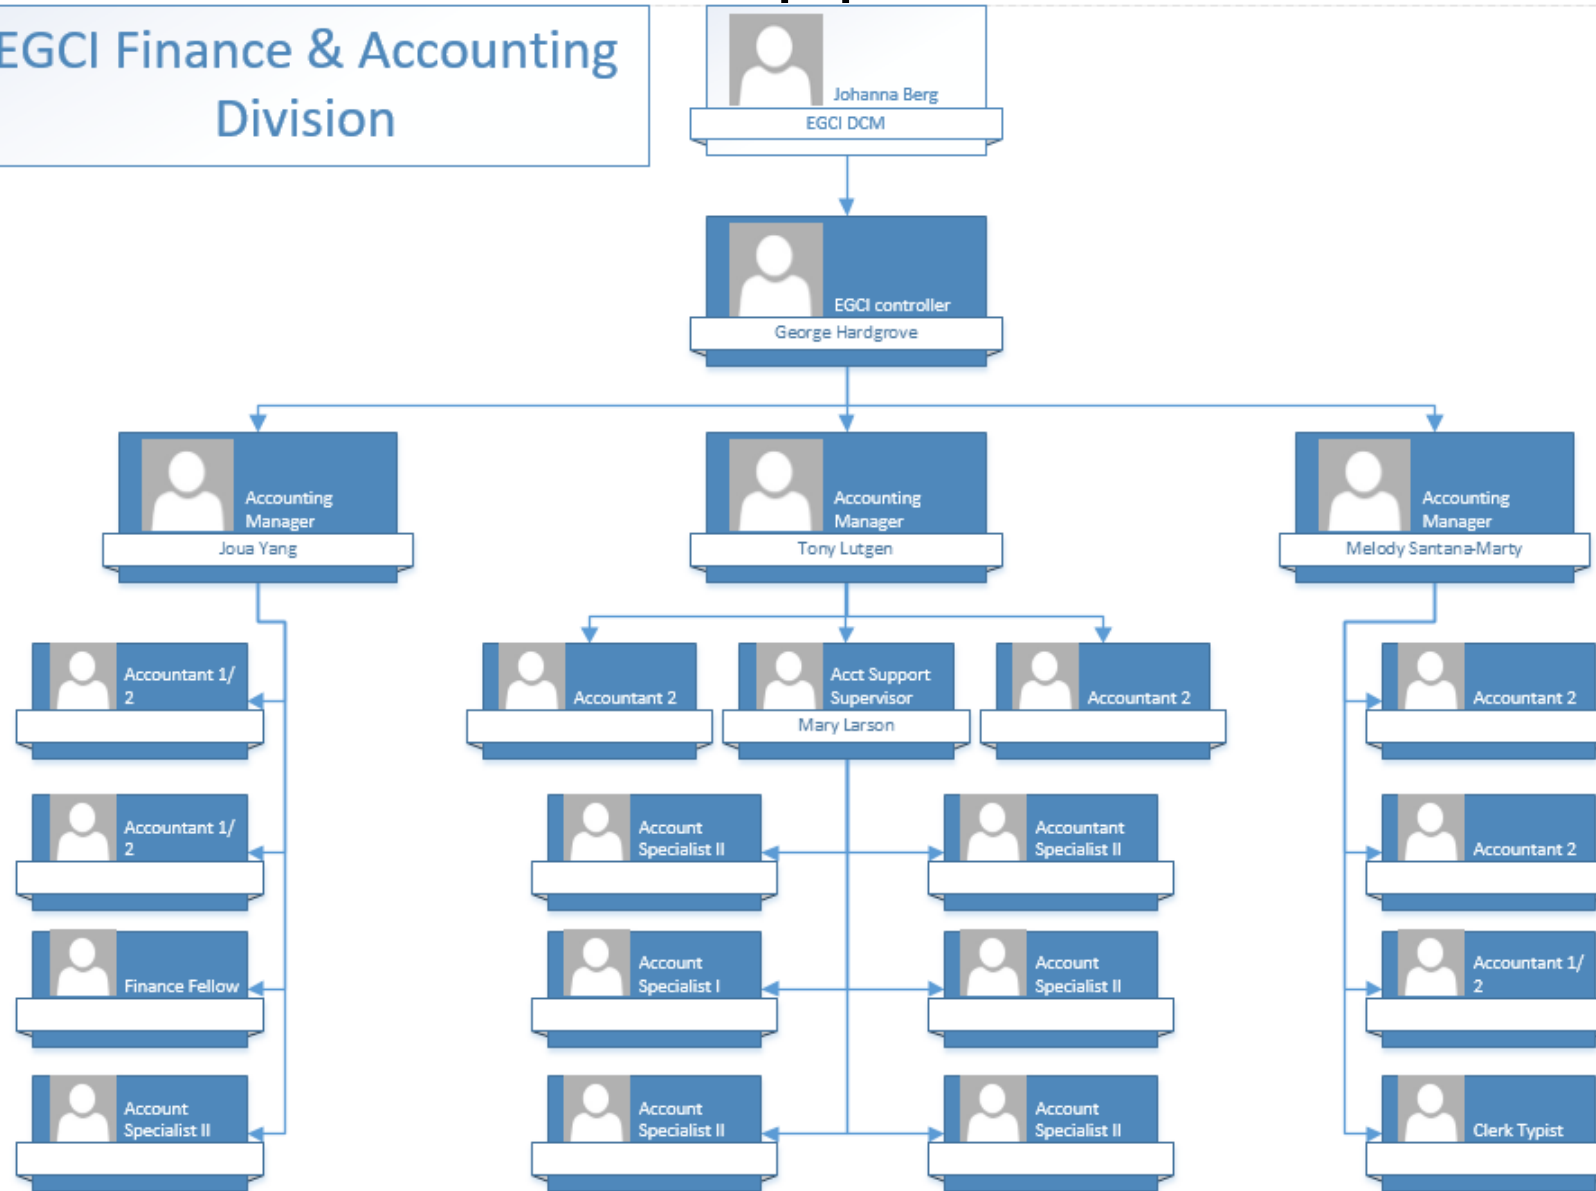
EGCI Finance & Accounting Division

Johanna Berg
EGCI DCM

EGCI controller
George Hardgrove

Accounting Manager
Joua Yang

Accounting Manager
Tony Lutgen

Accounting Manager
Melody Santana-Marty

Accountant 1/2

Accountant 2

Acct Support Supervisor
Mary Larson

Accountant 2

Accountant 2

Accountant 1/2

Account Specialist II

Accountant Specialist II

Accountant 2

Finance Fellow

Account Specialist I

Account Specialist II

Accountant 1/2

Account Specialist II

Account Specialist II

Account Specialist II

Clerk Typist